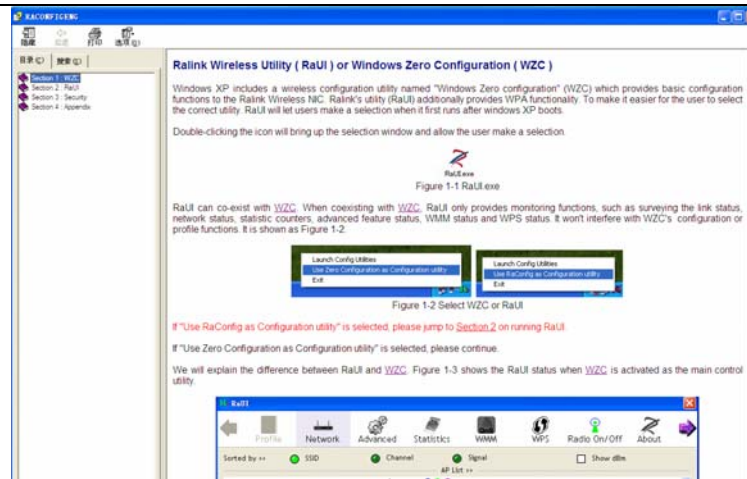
RACONFIGENG

隐藏 后退 打印 选项(O)

目录(C) 搜索(S)

Section 1 : WZC
Section 2 : RaUI
Section 3 : Security
Section 4 : Appendix

Ralink Wireless Utility ( RaUI ) or Windows Zero Configuration ( WZC )

Windows XP includes a wireless configuration utility named "Windows Zero configuration" (WZC) which provides basic configuration functions to the Ralink Wireless NIC. Ralink's utility (RaUI) additionally provides WPA functionality. To make it easier for the user to select the correct utility. RaUI will let users make a selection when it first runs after windows XP boots.

Double-clicking the icon will bring up the selection window and allow the user make a selection.

RaUI.exe
Figure 1-1 RaUI.exe

RaUI can co-exist with WZC. When coexisting with WZC, RaUI only provides monitoring functions, such as surveying the link status, network status, statistic counters, advanced feature status, WMM status and WPS status. It won't interfere with WZC's configuration or profile functions. It is shown as Figure 1-2.

Launch Config Utilities
Use Zero Configuration as Configuration utility
Exit

Launch Config Utilities
Use RaConfig as Configuration utility
Exit

Figure 1-2 Select WZC or RaUI

If "Use RaConfig as Configuration utility" is selected, please jump to Section 2 on running RaUI.

If "Use Zero Configuration as Configuration utility" is selected, please continue.

We will explain the difference between RaUI and WZC. Figure 1-3 shows the RaUI status when WZC is activated as the main control utility.

RaUI

Profile Network Advanced Statistics WMM WPS Radio On/Off About

Sorted by >> SSID Channel Signal Show dBm

AP List >>